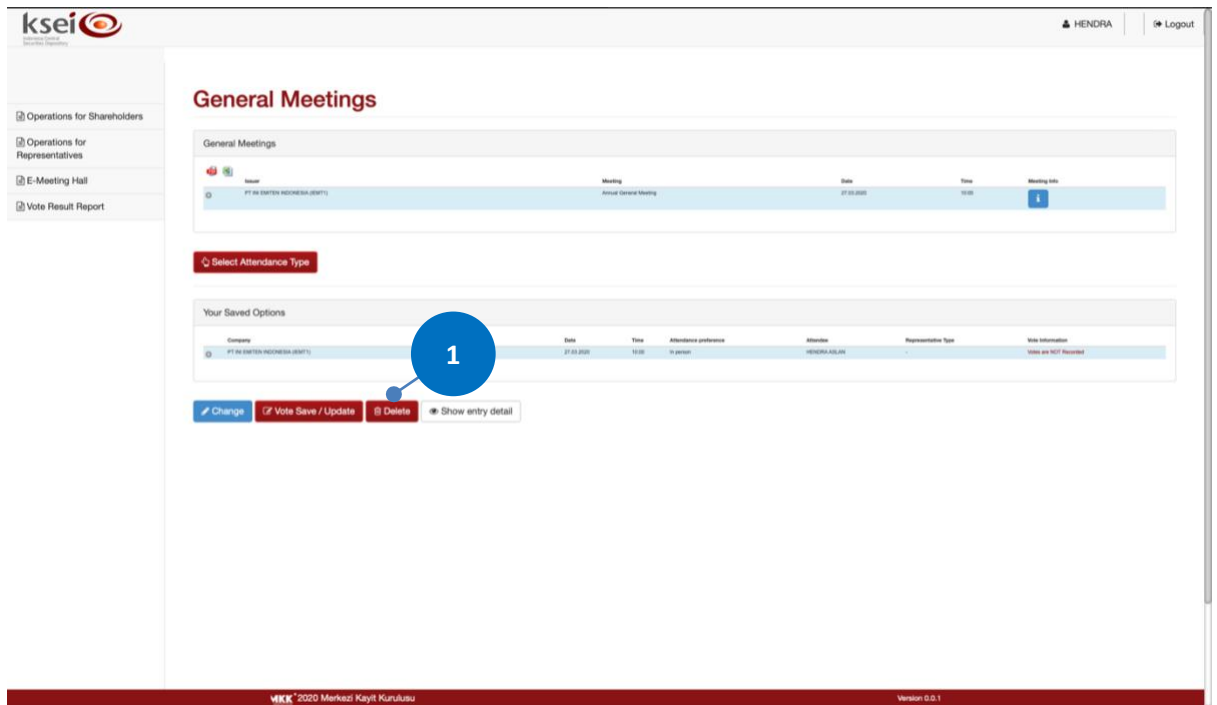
ksei
Indonesia Central Securities Depository

HENDRA
Logout

Operations for Shareholders
Operations for Representatives
E-Meeting Hall
Vote Result Report

General Meetings

General Meetings

| | Issuer | Meeting | Date | Time | Meeting Info |
|---|---|---|---|---|---|
| | PT INI EMITEN INDONESIA (EMT1) | Annual General Meeting | 27.03.2020 | 15:00 | i |

Select Attendance Type

Your Saved Options

| | Company | Date | Time | Attendance preference | Attendee | Representative Type | Vote Information |
|---|---|---|---|---|---|---|---|
| | PT INI EMITEN INDONESIA (EMT1) | 27.03.2020 | 15:00 | In person | HENDRA ASLAN | - | Votes are NOT Recorded |

1

Change
Vote Save / Update
Delete
Show entry detail

MKK ©2020 Merkezi Kayit Kurulusu
Version 0.0.1